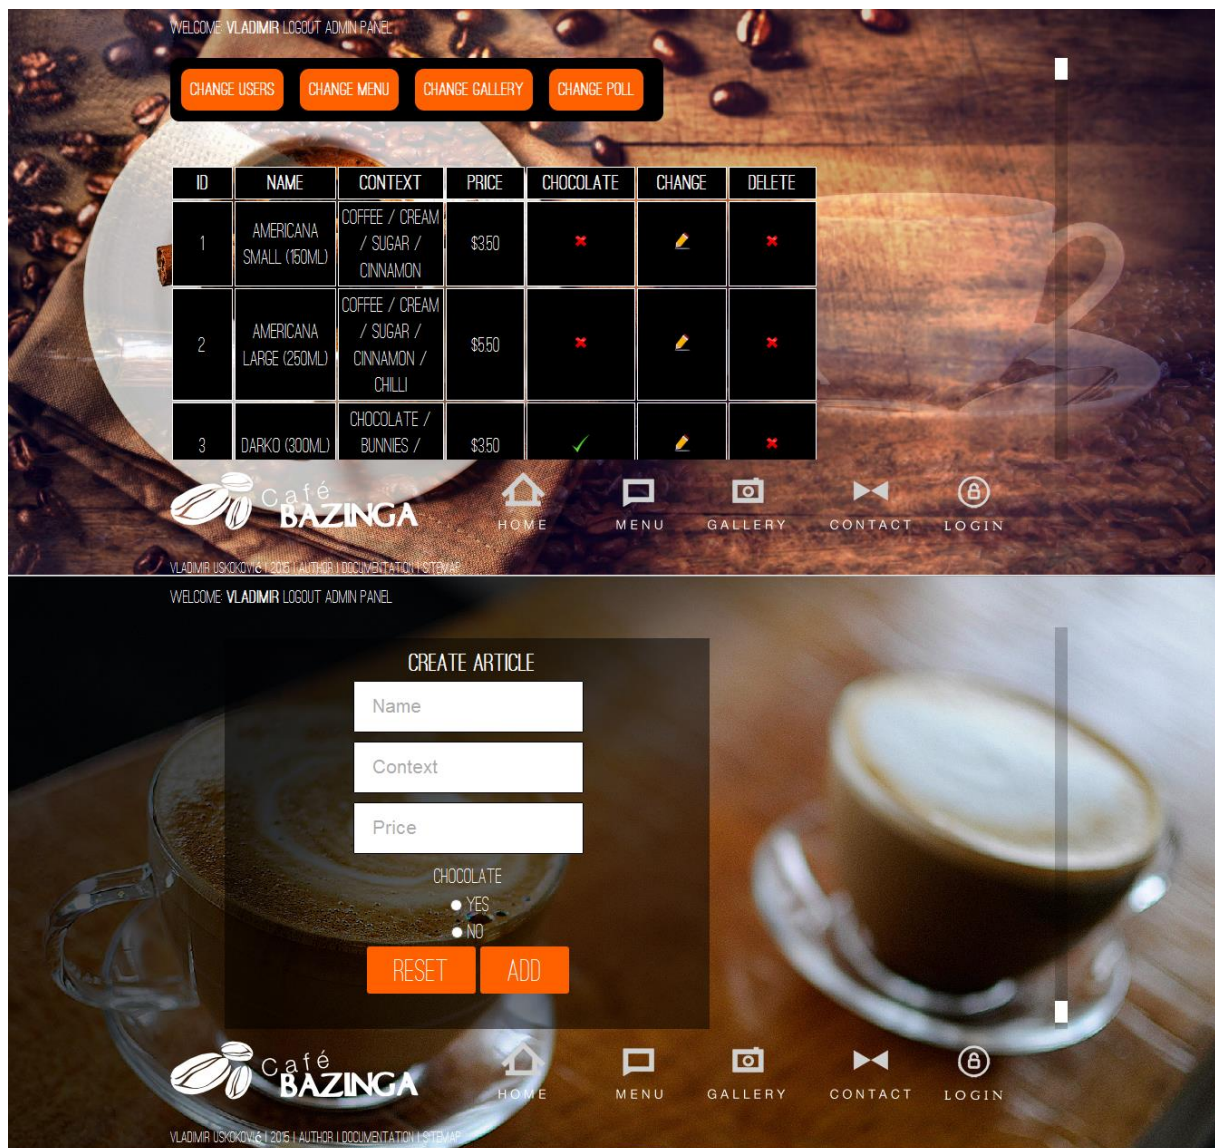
WELCOME VLADIMIR LOGOUT ADMIN PANEL

CHANGE USERS CHANGE MENU CHANGE GALLERY CHANGE POLL

| ID | NAME | CONTEXT | PRICE | CHOCOLATE | CHANGE | DELETE |
|---|---|---|---|---|---|---|
| 1 | AMERICANA SMALL (150ML) | COFFEE / CREAM / SUGAR / CINNAMON | $3.50 | ✖ | ✎ | ✖ |
| 2 | AMERICANA LARGE (250ML) | COFFEE / CREAM / SUGAR / CINNAMON / CHILLI | $5.50 | ✖ | ✎ | ✖ |
| 3 | DARKO (300ML) | CHOCOLATE / BUNNIES / | $3.50 | ✓ | ✎ | ✖ |

Café BAZINGA

HOME MENU GALLERY CONTACT LOGIN

VLADIMIR USKOKOVIĆ | 2015 | AUTHOR | DOCUMENTATION | SITEMAP

WELCOME VLADIMIR LOGOUT ADMIN PANEL

CREATE ARTICLE

Name

Context

Price

CHOCOLATE

YES

NO

RESET ADD

Café BAZINGA

HOME MENU GALLERY CONTACT LOGIN

VLADIMIR USKOKOVIĆ | 2015 | AUTHOR | DOCUMENTATION | SITEMAP